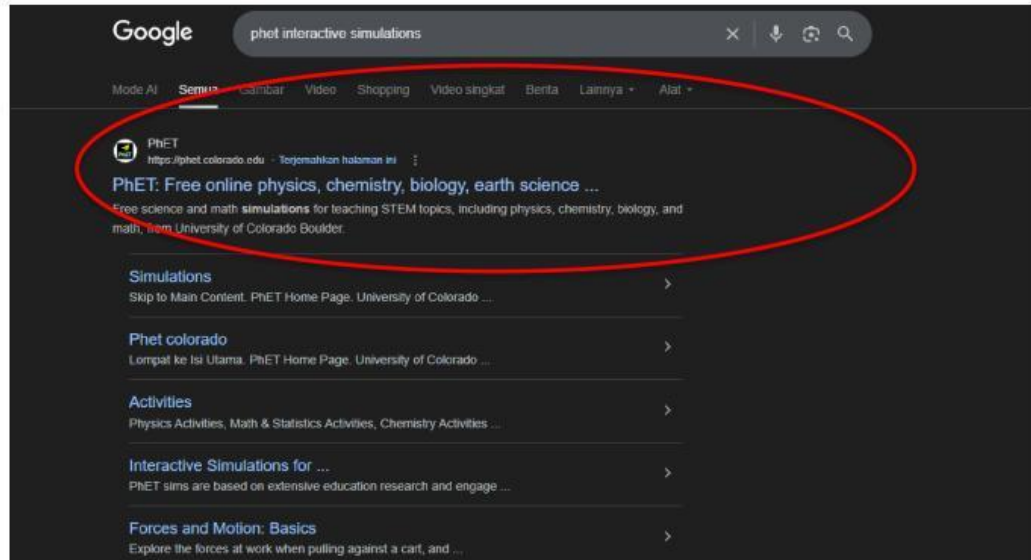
Google

phet interactive simulations

Mode AI Semua Gambar Video Shopping Video singkat Berita Lainnya Alat

PhET
https://phet.colorado.edu · Terjemahkan halaman ini

PhET: Free online physics, chemistry, biology, earth science ...

Free science and math simulations for teaching STEM topics, including physics, chemistry, biology, and math, from University of Colorado Boulder.

Simulations
Skip to Main Content. PhET Home Page. University of Colorado ...

Phet colorado
Lompat ke Isi Utama. PhET Home Page. University of Colorado ...

Activities
Physics Activities, Math & Statistics Activities, Chemistry Activities ...

Interactive Simulations for ...
PhET sims are based on extensive education research and engage ...

Forces and Motion: Basics
Explore the forces at work when pulling against a cart, and ...